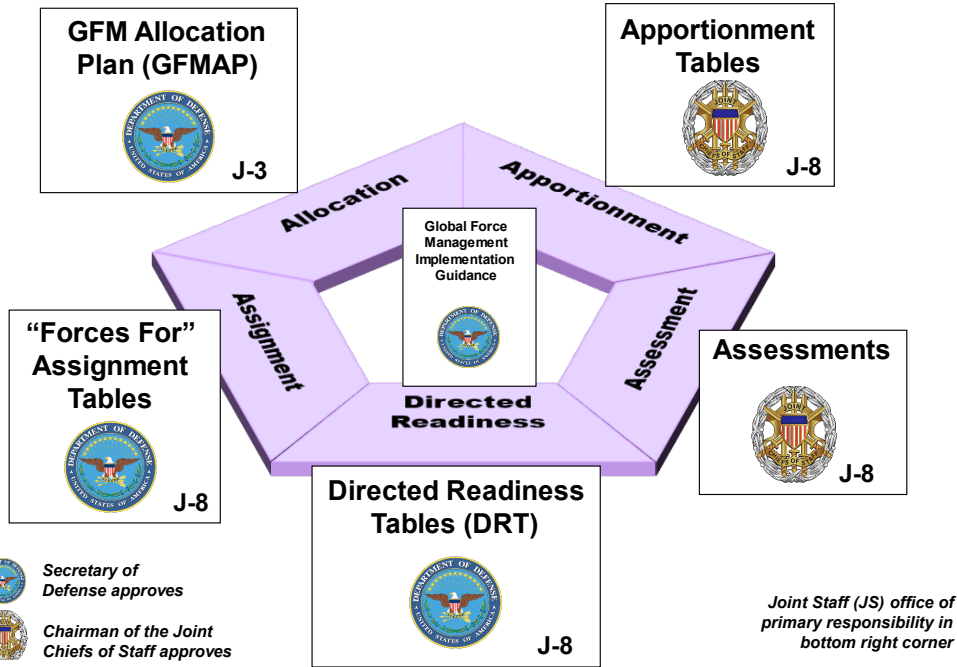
GFM Allocation Plan (GFMAP)

DEPARTMENT OF DEFENSE UNITED STATES OF AMERICA

J-3

Apportionment Tables

J-8

Allocation

Apportionment

Global Force Management Implementation Guidance

Assignment

Assessment

"Forces For" Assignment Tables

J-8

Assessments

J-8

Directed Readiness

Directed Readiness Tables (DRT)

J-8

Secretary of Defense approves

Chairman of the Joint Chiefs of Staff approves

Joint Staff (JS) office of primary responsibility in bottom right corner